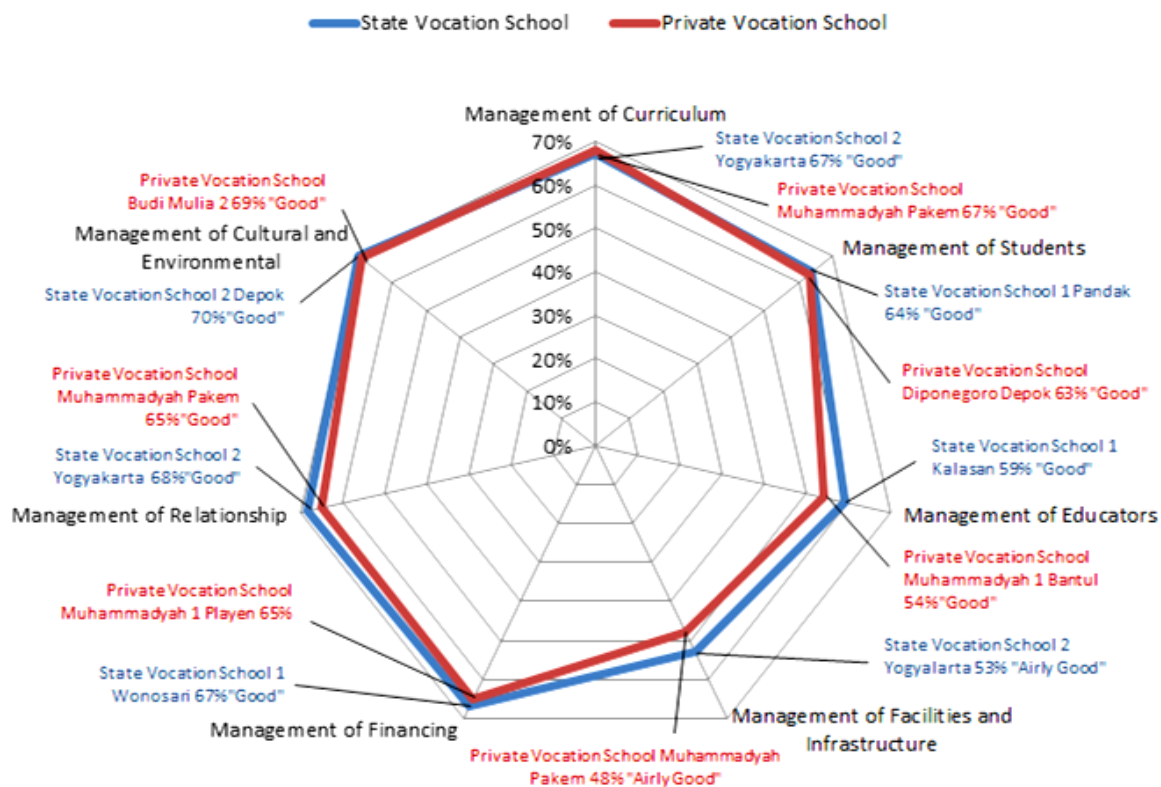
State Vocation School
Private Vocation School

Management of Curriculum
70%
60%
50%
40%
30%
20%
10%
0%

State Vocation School 2 Yogyakarta 67% "Good"
Private Vocation School Muhammadyah Pakem 67% "Good"
Management of Students
State Vocation School 1 Pandak 64% "Good"
Private Vocation School Diponegoro Depok 63% "Good"
State Vocation School 1 Kalasan 59% "Good"
Management of Educators
Private Vocation School Muhammadyah 1 Bantul 54%"Good"
State Vocation School 2 Yogyalarta 53% "Airly Good"
Management of Facilities and Infrastructure
Private Vocation School Muhammadyah Pakem 48% "Airly Good"
Management of Financing
State Vocation School 1 Wonosari 67%"Good"
Private Vocation School Muhammadyah 1 Playen 65%
Management of Relationship
State Vocation School 2 Yogyakarta 68%"Good"
Private Vocation School Muhammadyah Pakem 65%"Good"
State Vocation School 2 Depok 70%"Good"
Management of Cultural and Environmental
Private Vocation School Budi Mulia 2 69% "Good"